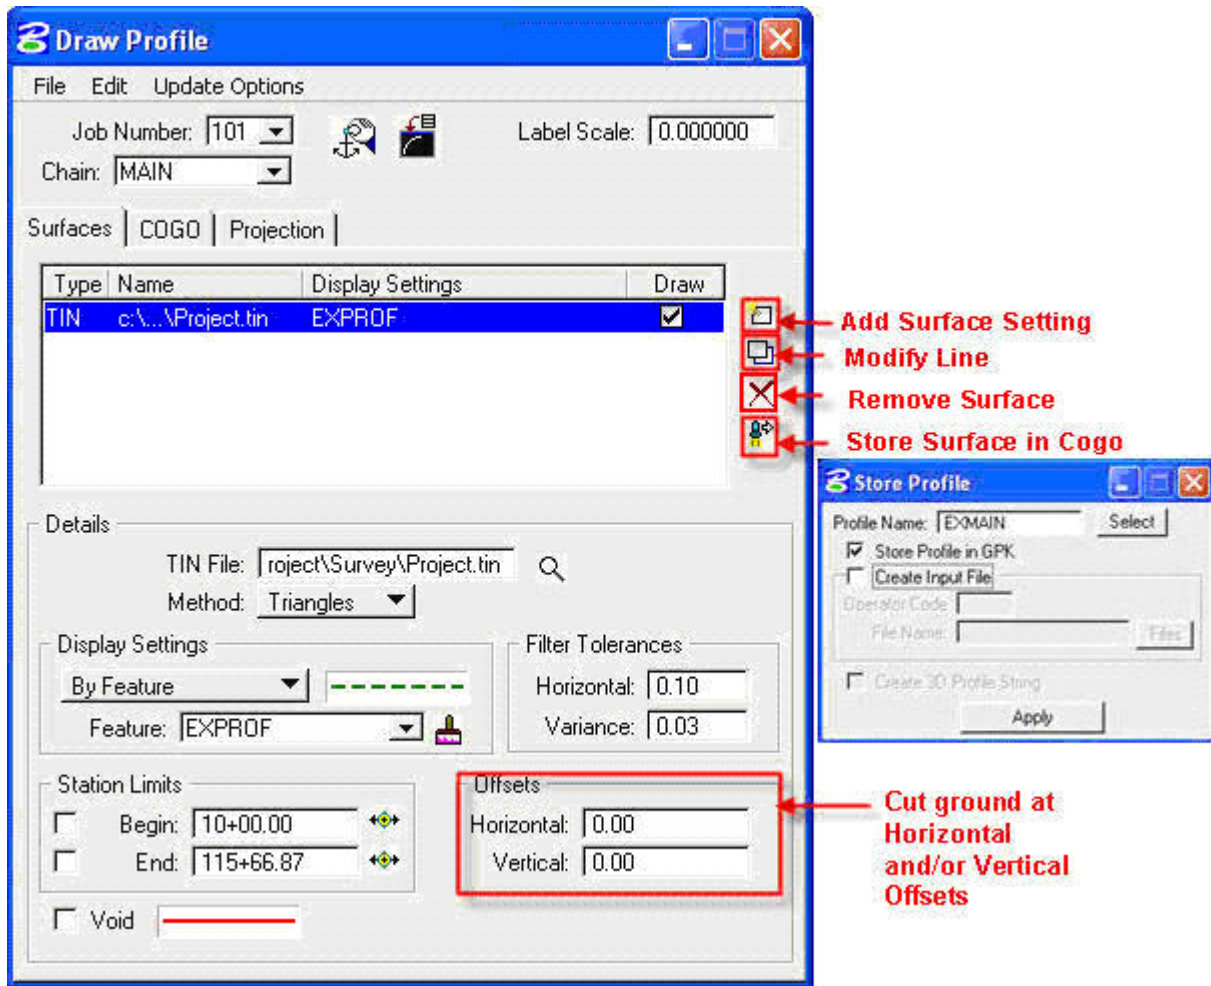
Draw Profile

File Edit Update Options

Job Number: 101

Chain: MAIN

Label Scale: 0.000000

Surfaces | COGO | Projection

| Type | Name | Display Settings | Draw |
|---|---|---|---|
| TIN | c:\...\Project.tin | EXPROF | ☑ |

Add Surface Setting
Modify Line
Remove Surface
Store Surface in Cogo

Store Profile

Profile Name: EXMAIN Select

Store Profile in GPK

Create Input File

Operator Code

File Name: Files

Create 3D Profile String

Apply

Details

TIN File: roject\Survey\Project.tin

Method: Triangles

Display Settings

By Feature

Feature: EXPROF

Filter Tolerances

Horizontal: 0.10

Variance: 0.03

Station Limits

Begin: 10+00.00

End: 115+66.87

Offsets

Horizontal: 0.00

Vertical: 0.00

Cut ground at Horizontal and/or Vertical Offsets

Void